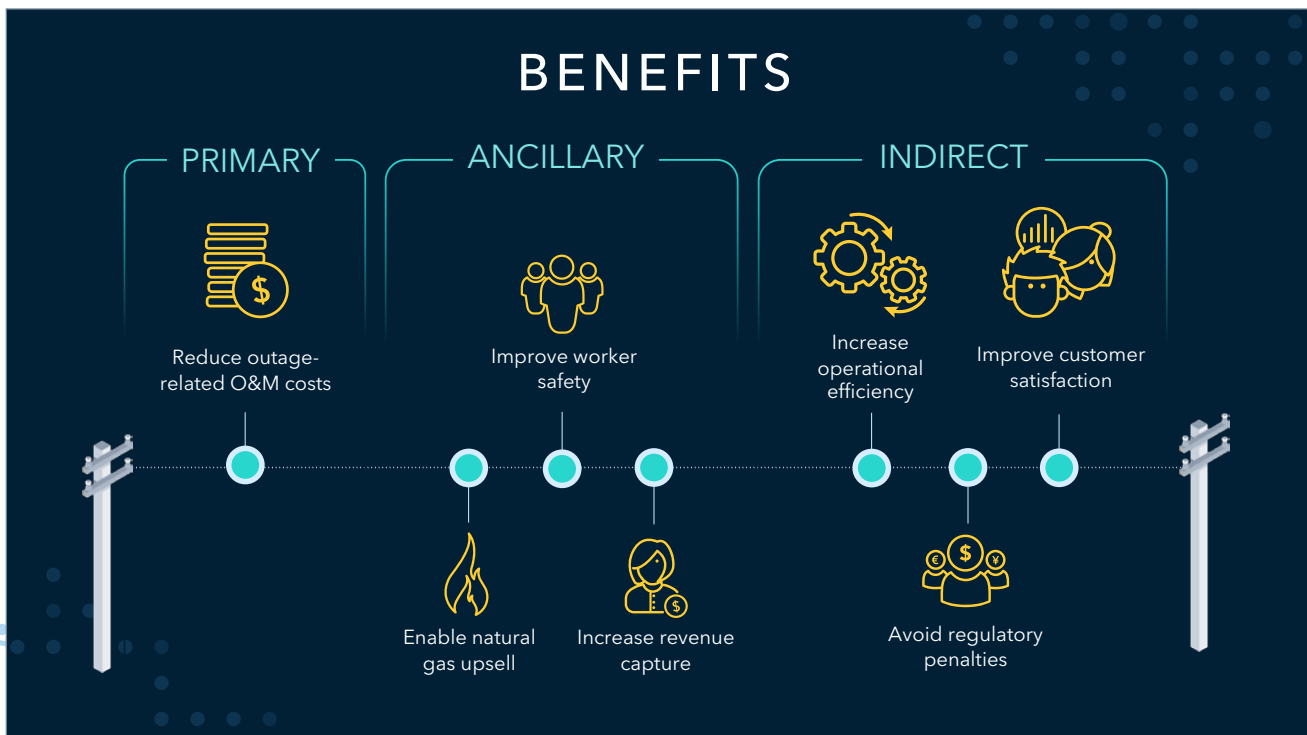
BENEFITS

PRIMARY

Reduce outage-related O&M costs

ANCILLARY

Improve worker safety

Enable natural gas upsell

Increase revenue capture

INDIRECT

Increase operational efficiency

Improve customer satisfaction

Avoid regulatory penalties